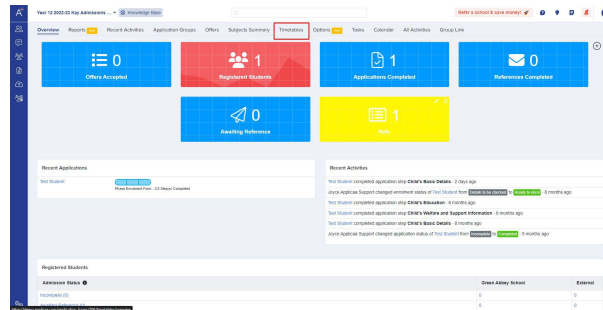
Year 12 2022-23 Key Admissions ... Knowledge Base

Refer a school & earn money!

Overview Reports NEW Recent Activities Application Groups Offers Subjects Summary Timetables Options NEW Tasks Calendar All Activities Group Link

0
Offers Accepted

1
Registered Students

1
Applications Completed

0
References Completed

0
Awaiting Reference

1
Rolls

Recent Applications

Test Student
Phase Enrolment Form - 3/3 Step(s) Completed

Recent Activities

Test Student completed application step Child's Basic Details - 2 days ago

Joyce Applicas Support changed enrolment status of Test Student from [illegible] to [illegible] - 5 months ago

Test Student completed application step Child's Education - 6 months ago

Test Student completed application step Child's Welfare and Support Information - 6 months ago

Test Student completed application step Child's Basic Details - 6 months ago

Joyce Applicas Support changed application status of Test Student from Incomplete to Completed - 6 months ago

Registered Students

| Admission Status | Green Abbey School | External |
|---|---|---|
| Incomplete (0) | 0 | 0 |
| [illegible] | 0 | 0 |